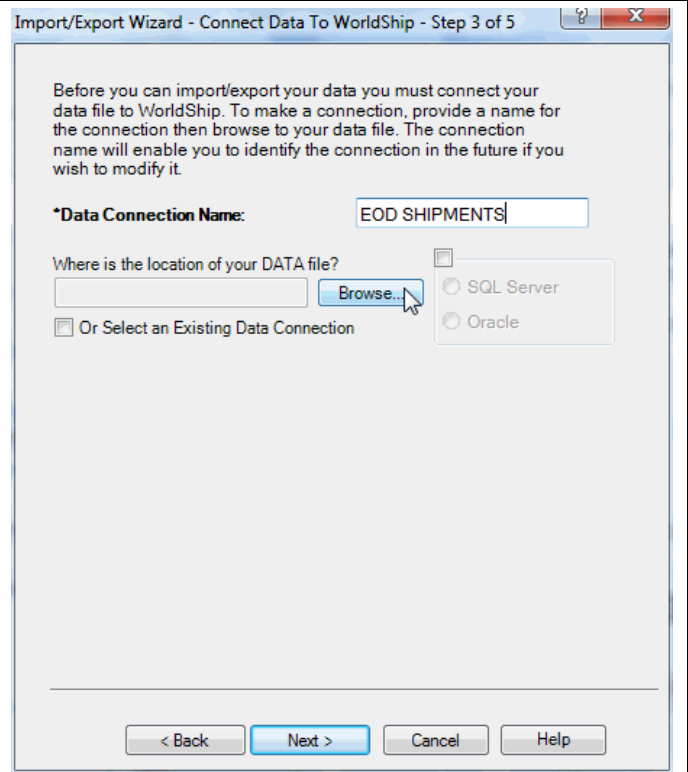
Import/Export Wizard - Connect Data To WorldShip - Step 3 of 5

?

X

Before you can import/export your data you must connect your data file to WorldShip. To make a connection, provide a name for the connection then browse to your data file. The connection name will enable you to identify the connection in the future if you wish to modify it.

*Data Connection Name: EOD SHIPMENTS

Where is the location of your DATA file?

Browse...

Or Select an Existing Data Connection

SQL Server

Oracle

< Back

Next >

Cancel

Help